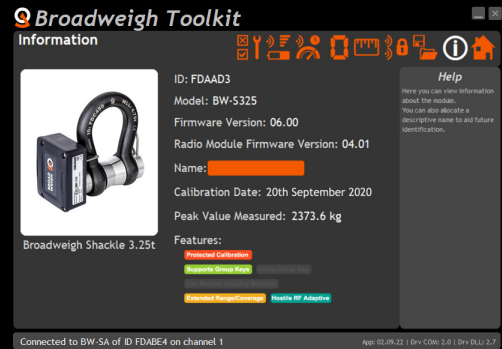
Broadweigh Toolkit

Information

ID: FDAAD3

Model: BW-S325

Firmware Version: 06.00

Radio Module Firmware Version: 04.01

Name:

Calibration Date: 20th September 2020

Peak Value Measured: 2373.6 kg

Features:

Protected Calibration

Supports Group Keys

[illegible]

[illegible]

Extended Range/Coverage

Hostile RF Adaptive

Broadweigh Shackle 3.25t

Help

Here you can view information about the module.
You can also allocate a descriptive name to aid future identification.

Connected to BW-SA of ID FDABE4 on channel 1

App: 02.09.22 | Drv COM: 2.0 | Drv DLL: 2.7